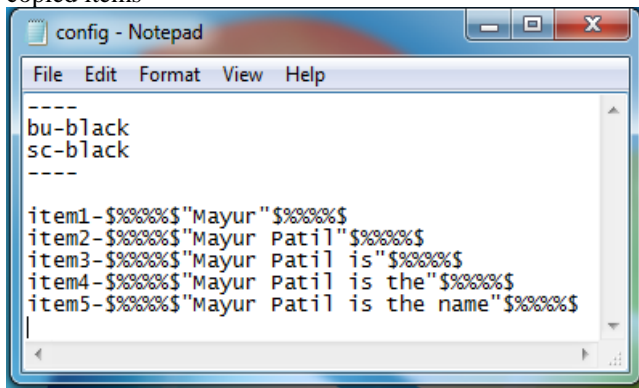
copied items

config - Notepad

File Edit Format View Help

----
bu-black
sc-black
----

item1-$%%%%$"Mayur"$%%%%$
item2-$%%%%$"Mayur Patil"$%%%%$
item3-$%%%%$"Mayur Patil is"$%%%%$
item4-$%%%%$"Mayur Patil is the"$%%%%$
item5-$%%%%$"Mayur Patil is the name"$%%%%$